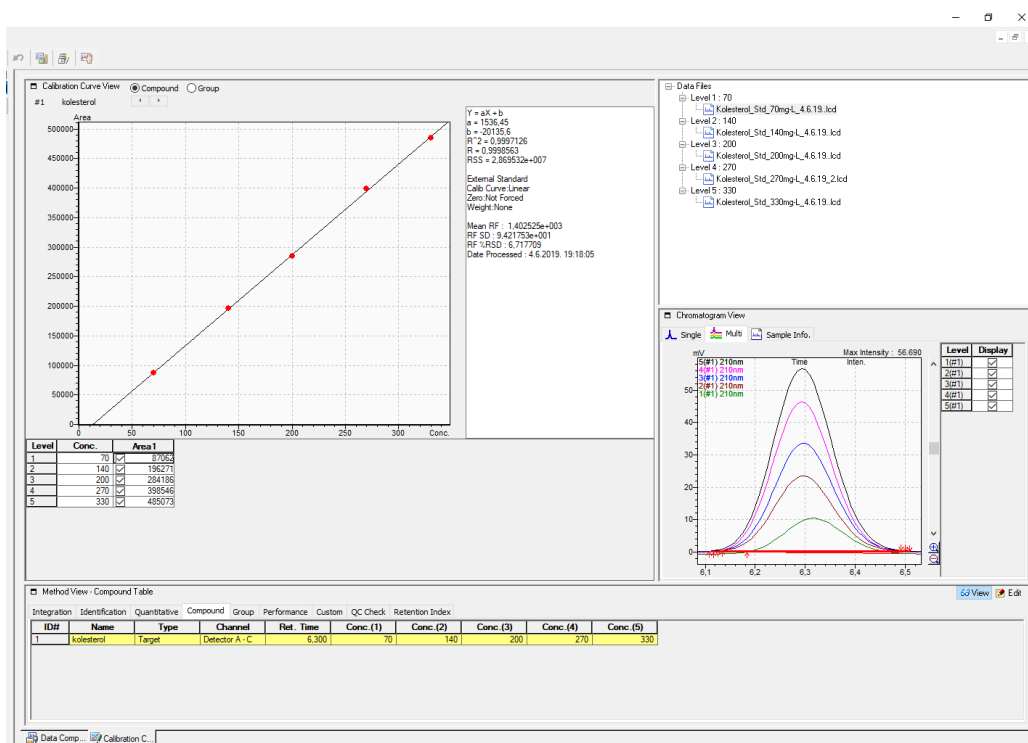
Calibration Curve View  Compound  Group
#1  kolesterol

Area
500000
450000
400000
350000
300000
250000
200000
150000
100000
50000
0
0  50  100  150  200  250  300  Conc.

Y = aX + b
a = 1536,45
b = -20135,6
R^2 = 0,9997126
R = 0,9998563
RSS = 2,869532e+007

External Standard
Calib Curve:Linear
Zero:Not Forced
Weight:None

Mean RF : 1,402525e+003
RF SD : 9,421753e+001
RF %RSD : 6,717709
Date Processed : 4.6.2019. 19:18:05

| Level | Conc. | | Area1 |
|---|---|---|---|
| 1 | 70 | ☑ | 87062 |
| 2 | 140 | ☑ | 196271 |
| 3 | 200 | ☑ | 284186 |
| 4 | 270 | ☑ | 398546 |
| 5 | 330 | ☑ | 485073 |

Data Files
Level 1 : 70
Kolesterol_Std_70mg-L_4.6.19..lcd
Level 2 : 140
Kolesterol_Std_140mg-L_4.6.19..lcd
Level 3 : 200
Kolesterol_Std_200mg-L_4.6.19..lcd
Level 4 : 270
Kolesterol_Std_270mg-L_4.6.19_2.lcd
Level 5 : 330
Kolesterol_Std_330mg-L_4.6.19..lcd

Chromatogram View
Single  Multi  Sample Info.
mV  Max Intensity : 56.690
Time  Inten.
5(#1) 210nm
4(#1) 210nm
3(#1) 210nm
2(#1) 210nm
1(#1) 210nm
50
40
30
20
10
0
6,1  6,2  6,3  6,4  6,5

| Level | Display |
|---|---|
| 1(#1) | ☑ |
| 2(#1) | ☑ |
| 3(#1) | ☑ |
| 4(#1) | ☑ |
| 5(#1) | ☑ |

Method View - Compound Table
View  Edit
Integration  Identification  Quantitative  Compound  Group  Performance  Custom  QC Check  Retention Index

| ID# | Name | Type | Channel | Ret. Time | Conc.(1) | Conc.(2) | Conc.(3) | Conc.(4) | Conc.(5) |
|---|---|---|---|---|---|---|---|---|---|
| 1 | kolesterol | Target | Detector A - C | 6,300 | 70 | 140 | 200 | 270 | 330 |

Data Comp...  Calibration C...